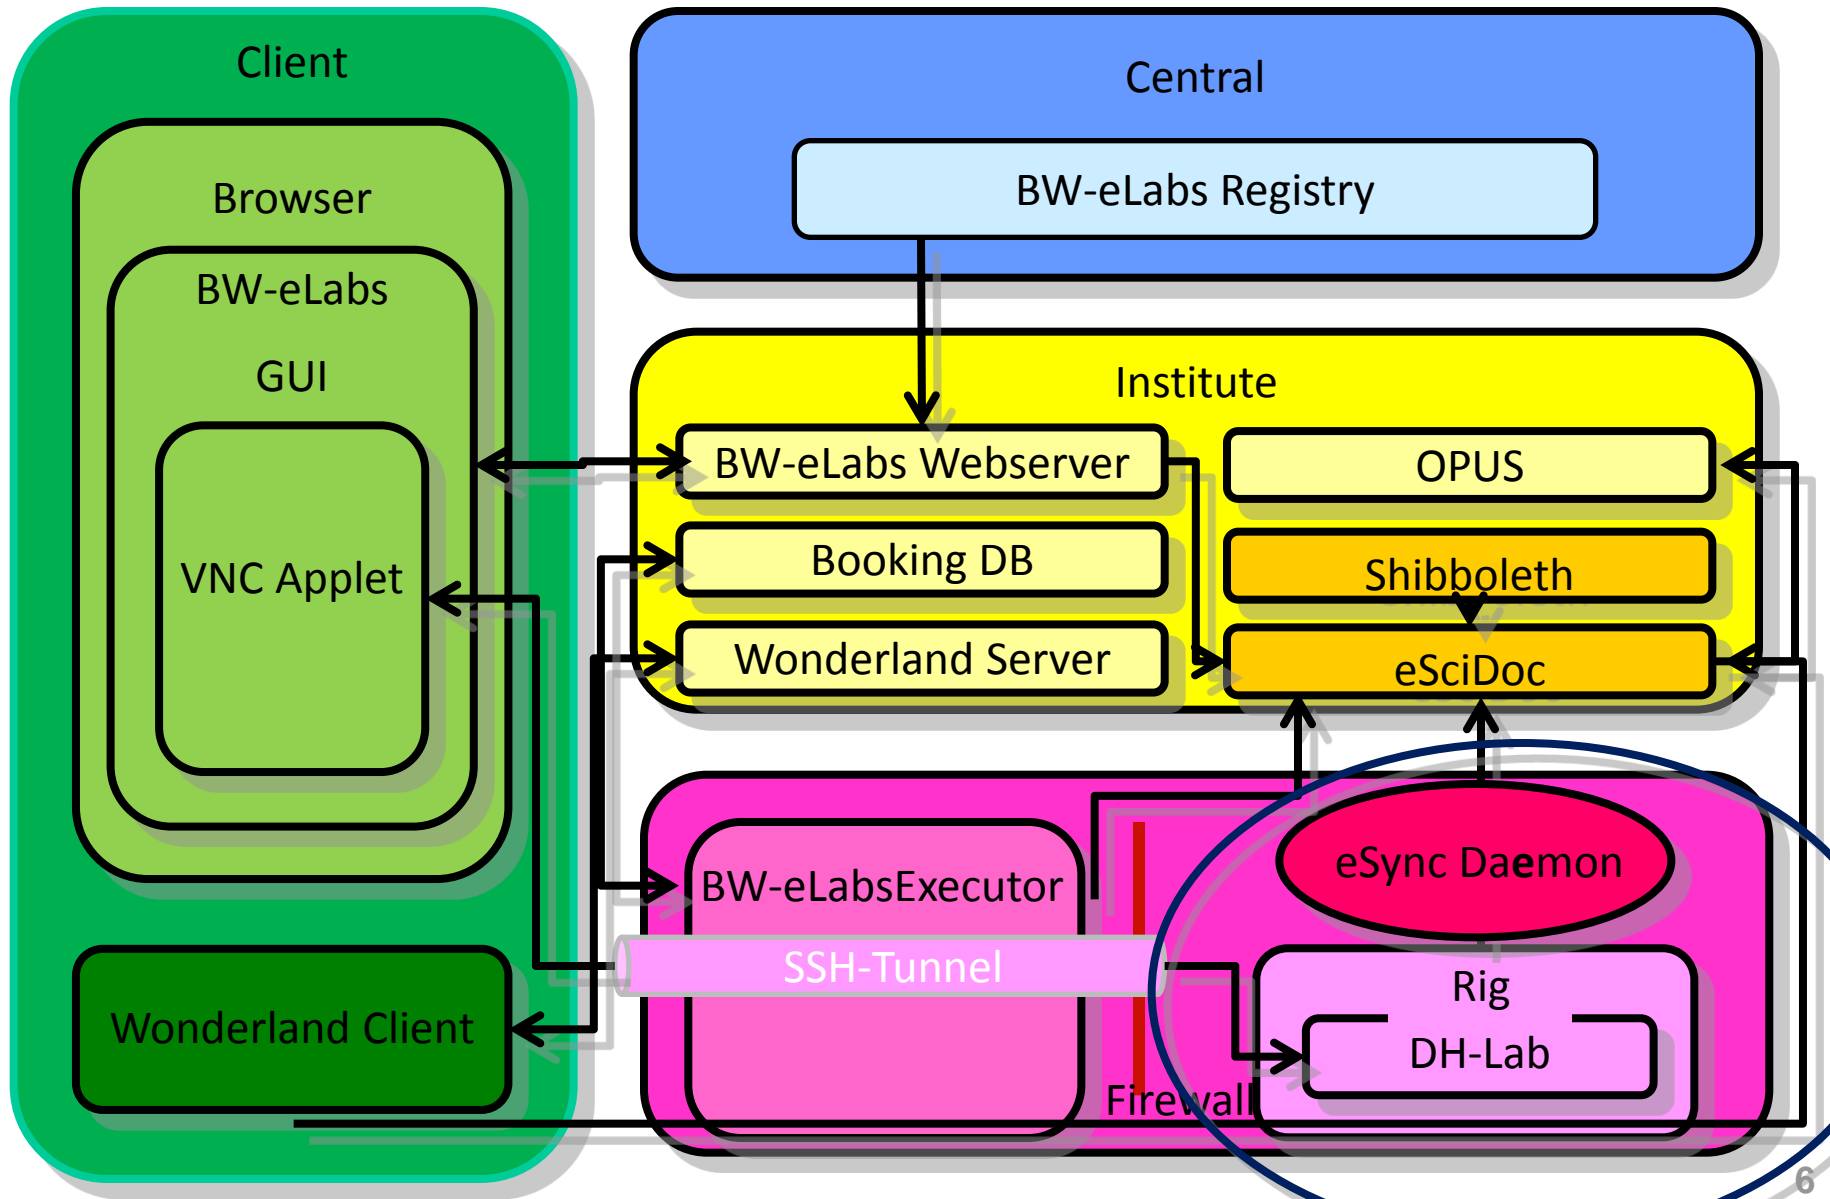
Client

Browser

BW-eLabs

GUI

VNC Applet

Wonderland Client

Central

BW-eLabs Registry

Institute

BW-eLabs Webserver

Booking DB

Wonderland Server

OPUS

Shibboleth

eSciDoc

BW-eLabsExecutor

SSH-Tunnel

Firewall

eSync Daemon

Rig

DH-Lab

6